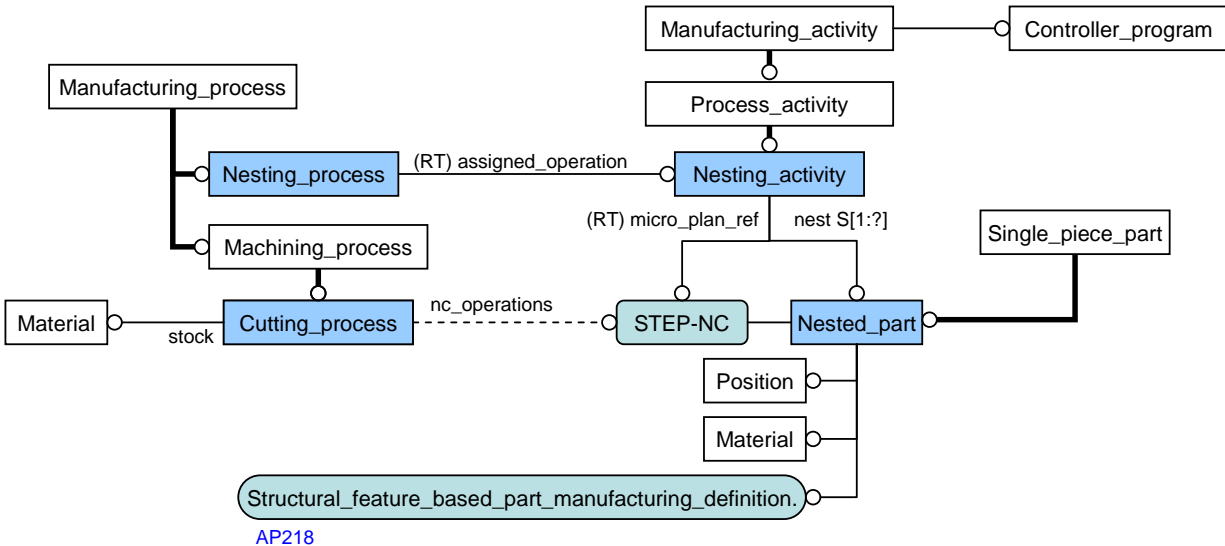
Manufacturing_activity

Controller_program

Process_activity

Manufacturing_process

Nesting_process

(RT) assigned_operation

Nesting_activity

(RT) micro_plan_ref

nest S[1:?]

Single_piece_part

Machining_process

Material

stock

Cutting_process

nc_operations

STEP-NC

Nested_part

Position

Material

Structural_feature_based_part_manufacturing_definition.

AP218